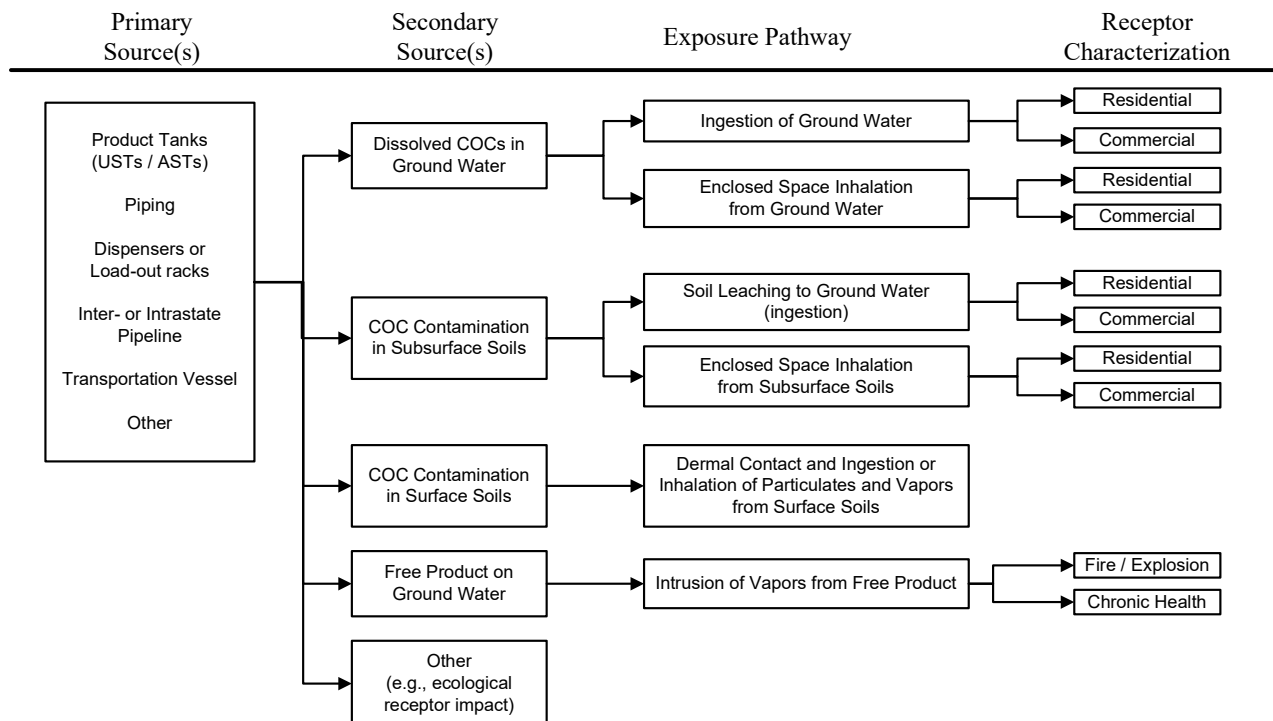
Primary Source(s)

Secondary Source(s)

Exposure Pathway

Receptor Characterization

Product Tanks (USTs / ASTs)

Piping

Dispensers or Load-out racks

Inter- or Intrastate Pipeline

Transportation Vessel

Other

Dissolved COCs in Ground Water

Ingestion of Ground Water

Residential

Commercial

Enclosed Space Inhalation from Ground Water

Residential

Commercial

COC Contamination in Subsurface Soils

Soil Leaching to Ground Water (ingestion)

Residential

Commercial

Enclosed Space Inhalation from Subsurface Soils

Residential

Commercial

COC Contamination in Surface Soils

Dermal Contact and Ingestion or Inhalation of Particulates and Vapors from Surface Soils

Free Product on Ground Water

Intrusion of Vapors from Free Product

Fire / Explosion

Chronic Health

Other (e.g., ecological receptor impact)